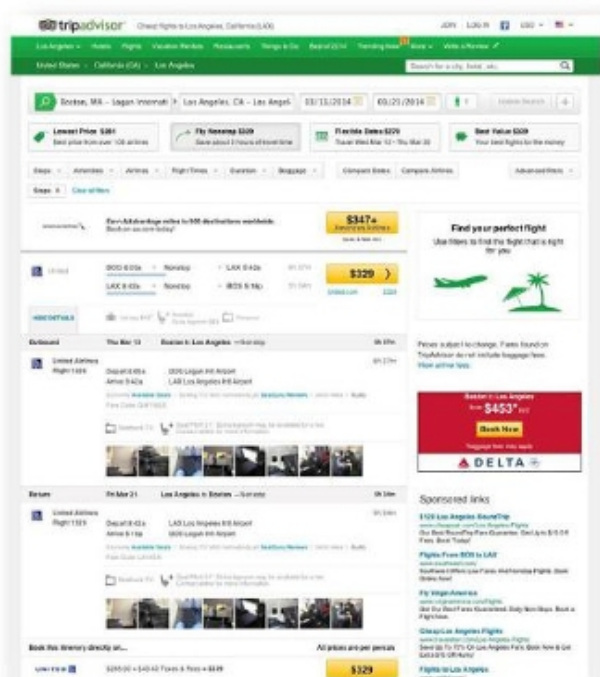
tripadvisor Cheap flights to Los Angeles, California (LAX)

JOIN LOG IN USD

Los Angeles Hotels Flights Vacation Rentals Restaurants Things to Do Best of 2014 Trending Now More Write a Review

United States > California (CA) > Los Angeles

Search for a city, hotel, etc.

Boston, MA - Logan Internati | Los Angeles, CA - Los Angel | 03/13/2014 | 03/21/2014 | 1 | Update Search

Lowest Price $381 Best price from over 100 airlines

Fly Nonstop $329 Save about 3 hours of travel time

Flexible Dates $229 Travel Wed Mar 12 - Thu Mar 20

Best Value $329 Your best flights for the money

Stops Amenities Airlines Flight Times Duration Baggage Compare Dates Compare Airlines Advanced filters

Stops Clear all filters

Earn AAdvantage miles to 950 destinations worldwide. Book on aa.com today!

$347+

Find your perfect flight

Use filters to find the flight that is right for you

United

BOS 6:03a Nonstop LAX 9:42a

LAX 8:03a Nonstop BOS 4:14p

$329

HIDE DETAILS

Outbound Thu Mar 13 Boston to Los Angeles

United Airlines Flight 1323

Depart 6:03a BOS Logan Intl Airport

Arrive 9:42a LAX Los Angeles Intl Airport

Prices subject to change. Fares found on TripAdvisor do not include baggage fees. View airline fees

Boston to Los Angeles

from $453* RT

Book Now

DELTA

Return Fri Mar 21 Los Angeles to Boston

United Airlines Flight 1323

Depart 8:03a LAX Los Angeles Intl Airport

Arrive 4:14p BOS Logan Intl Airport

Sponsored links

$120 Los Angeles RoundTrip

Flights From BOS to LAX

Fly Virgin America

Cheap Los Angeles Flights

Flights to Los Angeles

Book this itinerary directly on...

All prices are per person

UNITED

$329